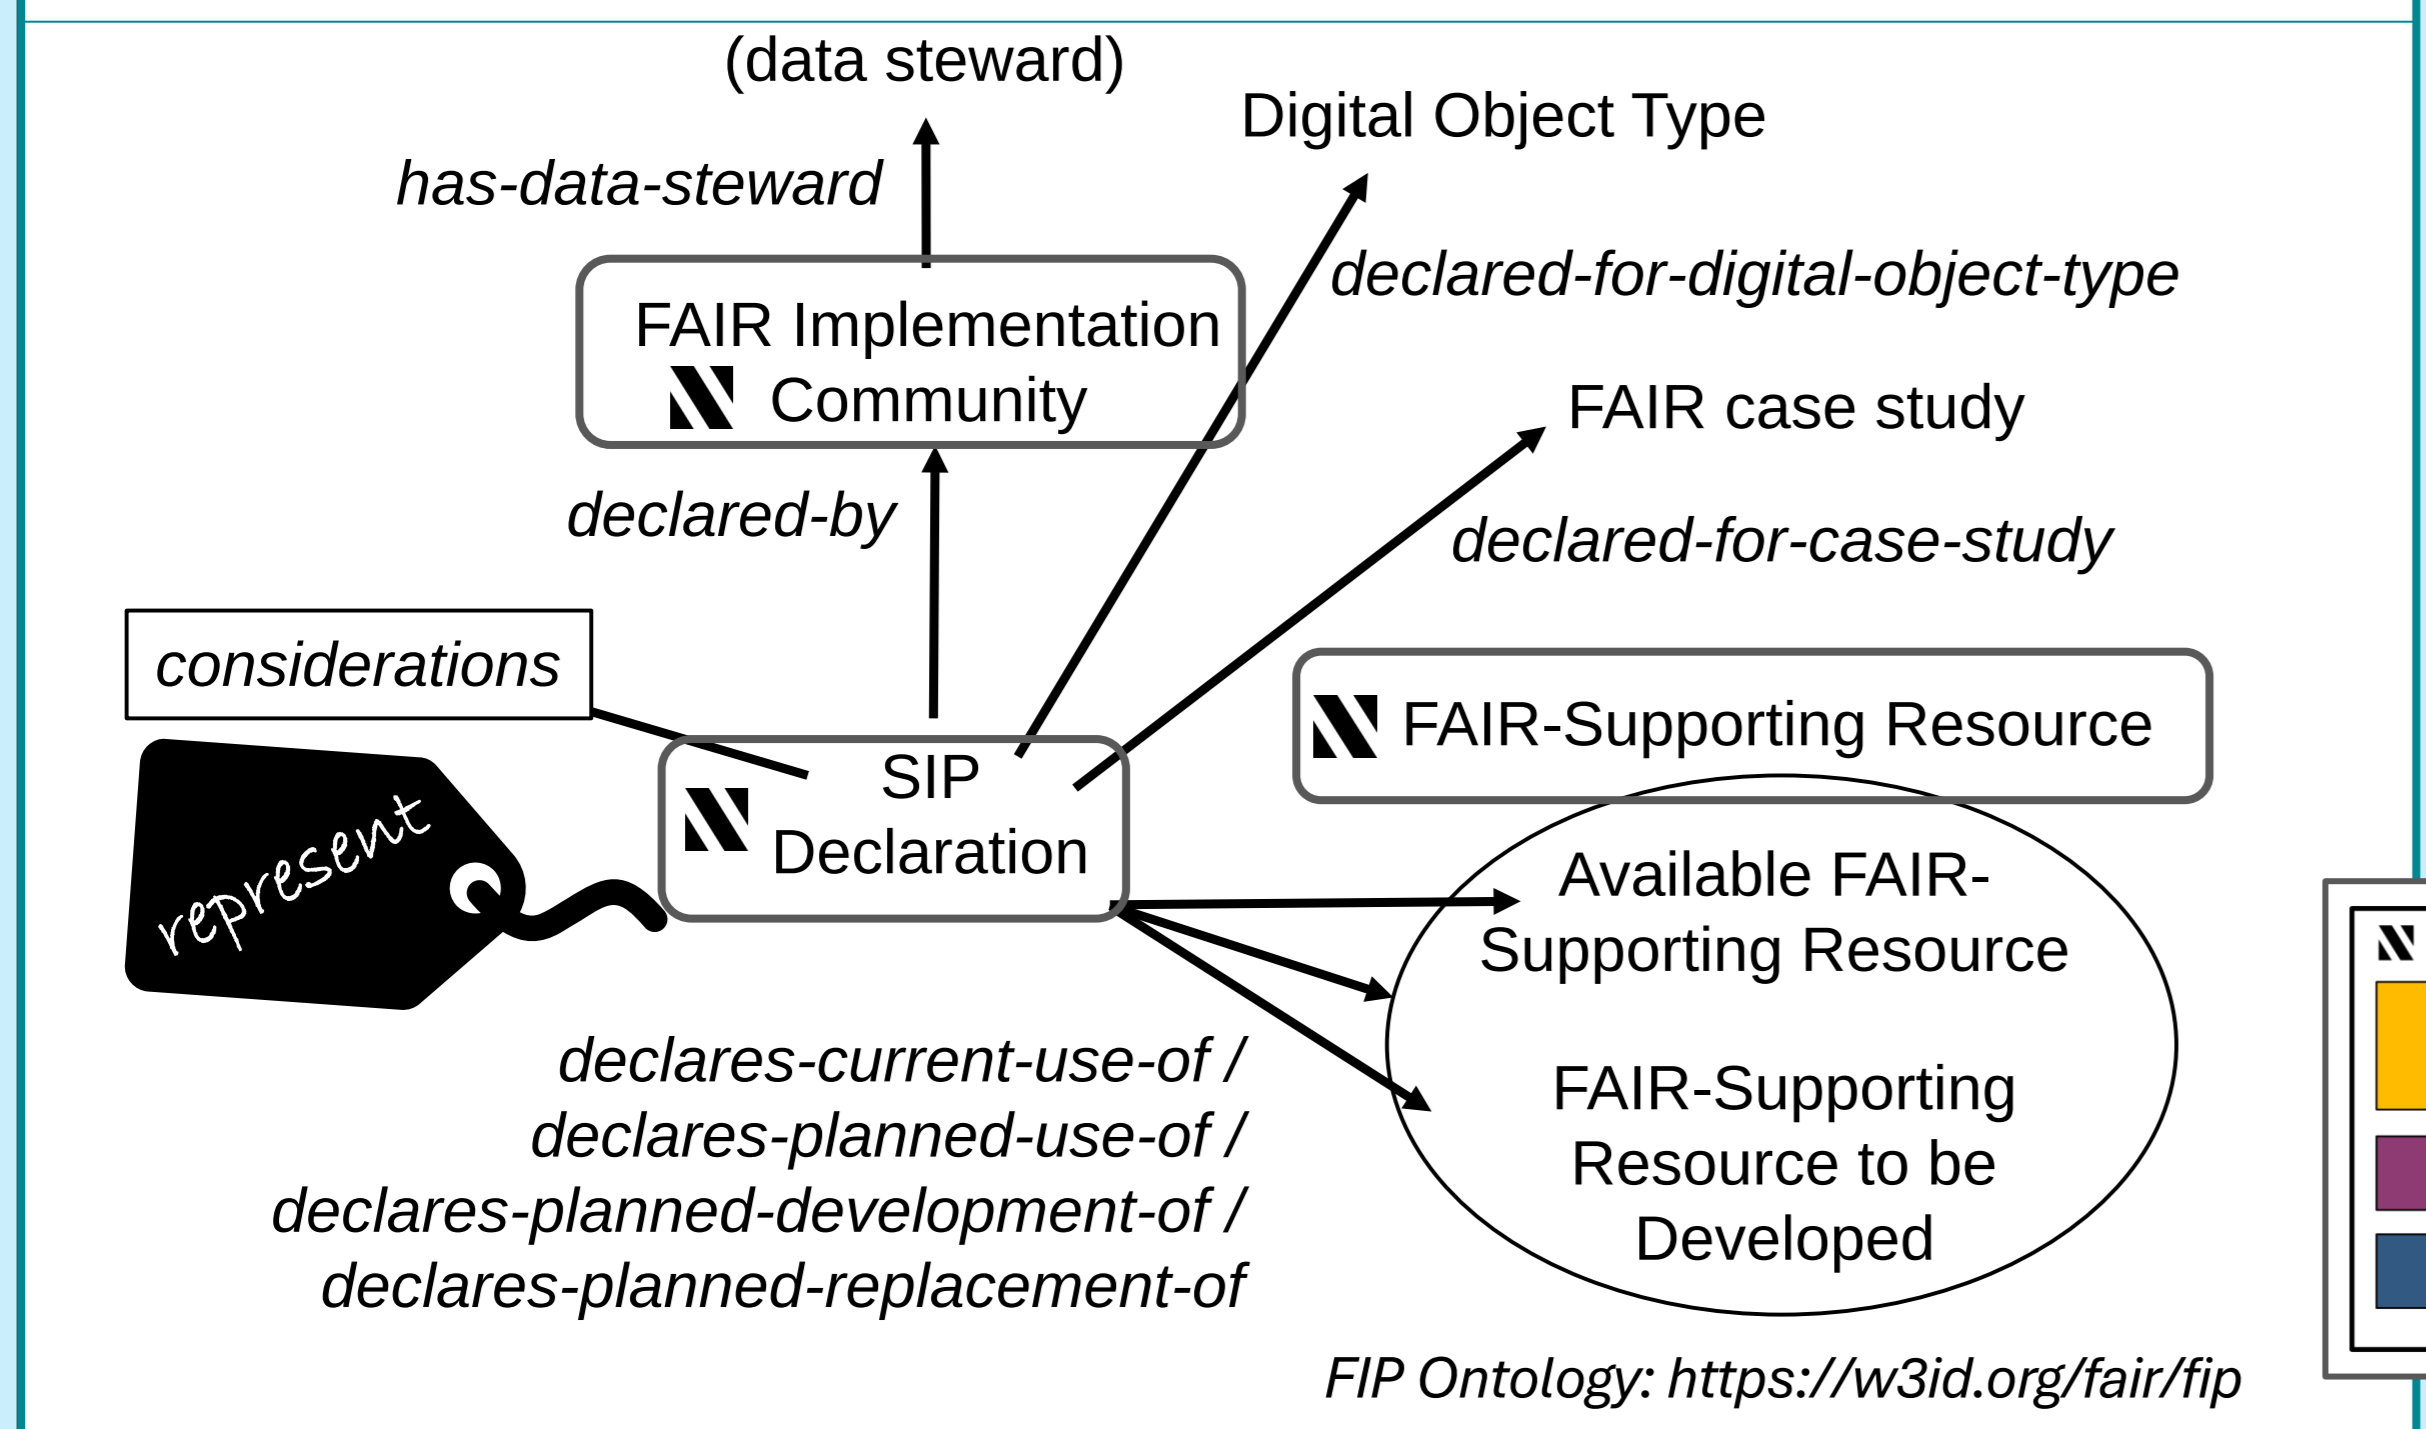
(data steward)

has-data-steward

Digital Object Type

declared-for-digital-object-type

FAIR Implementation Community

FAIR case study

declared-by

declared-for-case-study

considerations

FAIR-Supporting Resource

represent

SIP Declaration

Available FAIR-Supporting Resource

FAIR-Supporting Resource to be Developed

declares-current-use-of / declares-planned-use-of / declares-planned-development-of / declares-planned-replacement-of

FIP Ontology: https://w3id.org/fair/fip